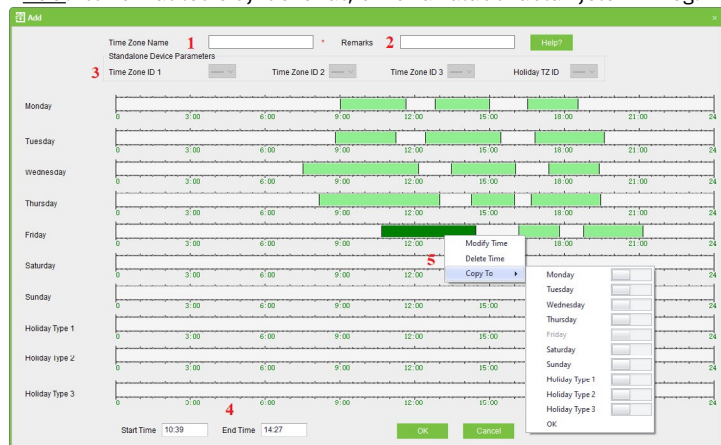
Add
×
Time Zone Name 1 *
Remarks 2
Help?
Standalone Device Parameters
3 Time Zone ID 1 —
Time Zone ID 2 —
Time Zone ID 3 —
Holiday TZ ID —

Monday
0 3:00 6:00 9:00 12:00 15:00 18:00 21:00 24
Tuesday
0 3:00 6:00 9:00 12:00 15:00 18:00 21:00 24
Wednesday
0 3:00 6:00 9:00 12:00 15:00 18:00 21:00 24
Thursday
0 3:00 6:00 9:00 12:00 15:00 18:00 21:00 24
Friday
0 3:00 6:00 9:00 12:00 15:00 18:00 21:00 24
Saturday
0 3:00 6:00 9:00
Sunday
0 3:00 6:00 9:00
Holiday Type 1
0 3:00 6:00 9:00 12:00 15:00
Holiday Type 2
0 3:00 6:00 9:00 12:00 15:00
Holiday Type 3
0 3:00 6:00 9:00 12:00 15:00

Modify Time
Delete Time
5
Copy To ▸

Monday
Tuesday
Wednesday
Thursday
Friday
Saturday
Sunday
Holiday Type 1
Holiday Type 2
Holiday Type 3
OK

4
Start Time 10:39
End Time 14:27
OK
Cancel